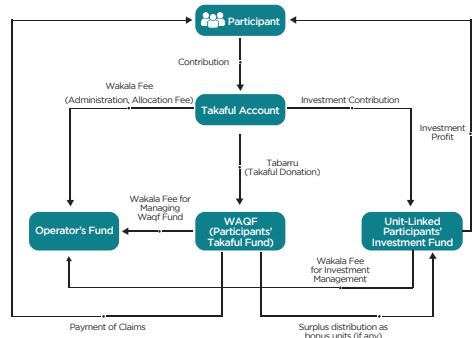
Participant

Contribution

Wakala Fee
(Administration, Allocation Fee)

Takaful Account

Investment Contribution

Investment Profit

Tabarru
(Takaful Donation)

Wakala Fee for Managing Waqf Fund

Operator's Fund

WAQF
(Participants' Takaful Fund)

Unit-Linked Participants' Investment Fund

Wakala Fee for Investment Management

Payment of Claims

Surplus distribution as bonus units (if any)